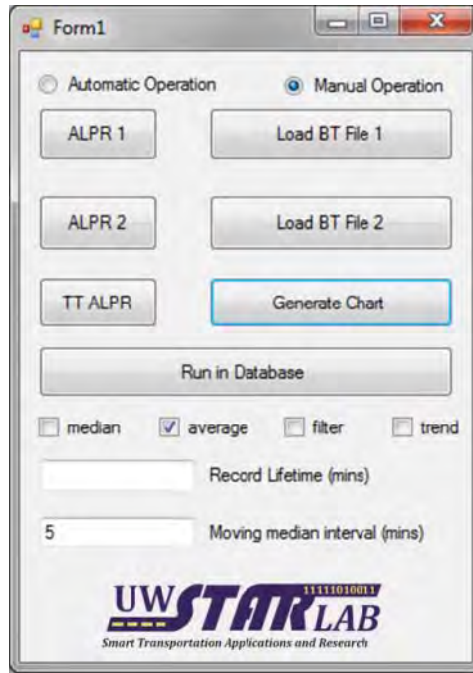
Form1

Automatic Operation

Manual Operation

ALPR 1

Load BT File 1

ALPR 2

Load BT File 2

TT ALPR

Generate Chart

Run in Database

median

average

filter

trend

Record Lifetime (mins)

5

Moving median interval (mins)

UW STAR LAB

11111010011

Smart Transportation Applications and Research